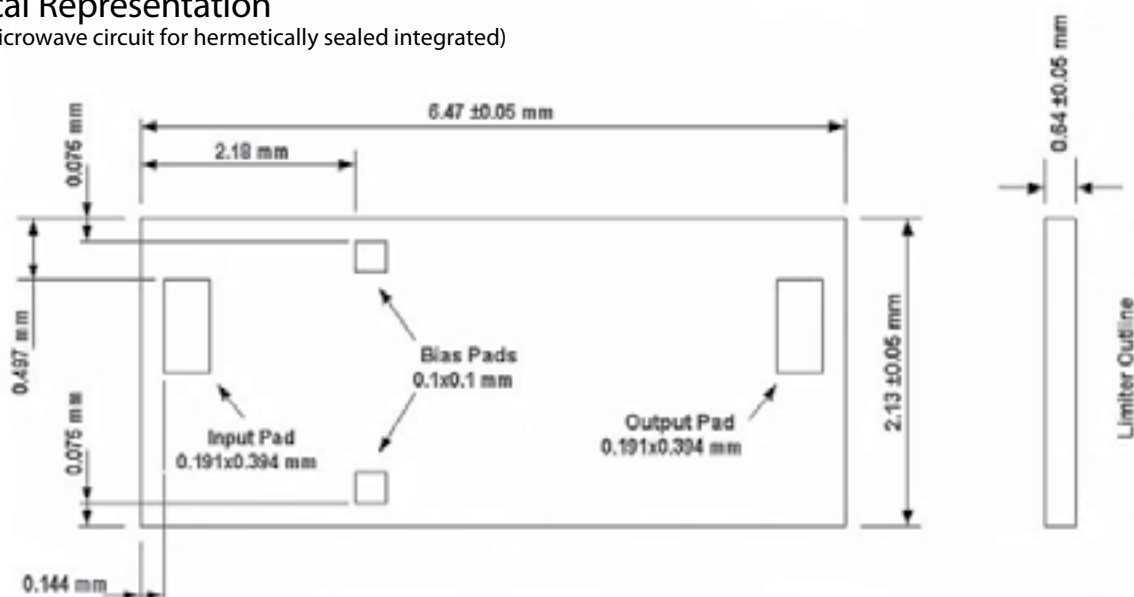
tal Representation
icrowave circuit for hermetically sealed integrated)

6.47 ±0.05 mm

2.18 mm

0.075 mm

0.497 mm

0.075 mm

0.144 mm

Bias Pads
0.1x0.1 mm

Input Pad
0.191x0.394 mm

Output Pad
0.191x0.394 mm

2.13 ±0.05 mm

0.64 ±0.05 mm

Limiter Outline